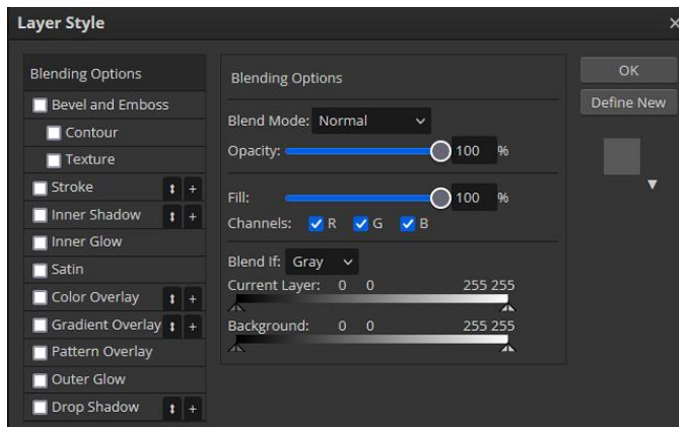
Layer Style

×

Blending Options
Bevel and Emboss
Contour
Texture
Stroke
Inner Shadow
Inner Glow
Satin
Color Overlay
Gradient Overlay
Pattern Overlay
Outer Glow
Drop Shadow

Blending Options

Blend Mode: Normal

Opacity: 100 %

Fill: 100 %

Channels: R G B

Blend If: Gray

Current Layer: 0 0 255 255

Background: 0 0 255 255

OK

Define New